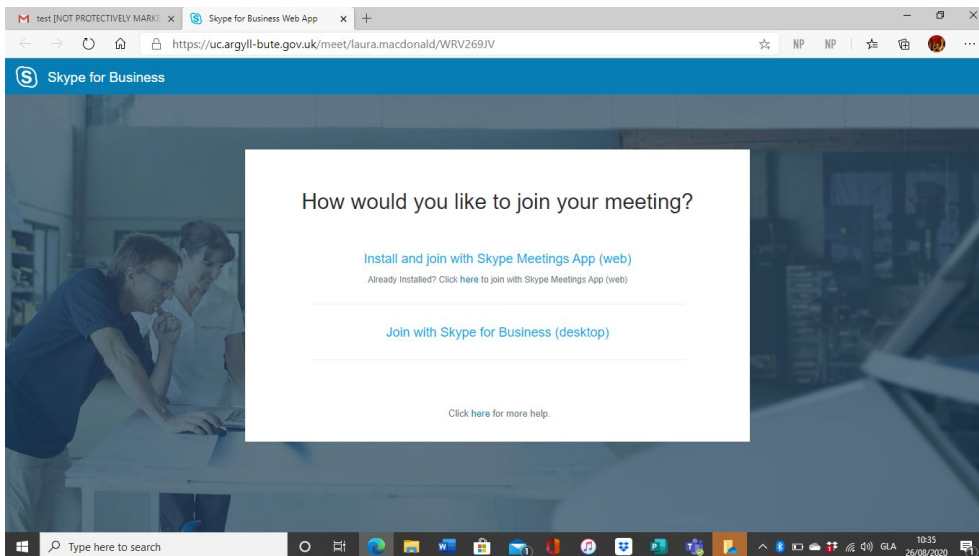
M test [NOT PROTECTIVELY MARKE ×
Skype for Business Web App ×
+

https://uc.argyll-bute.gov.uk/meet/laura.macdonald/WRV269JV

NP NP

Skype for Business

How would you like to join your meeting?

Install and join with Skype Meetings App (web)

Already Installed? Click here to join with Skype Meetings App (web)

Join with Skype for Business (desktop)

Click here for more help.

Type here to search

GLA 10:35 26/08/2020